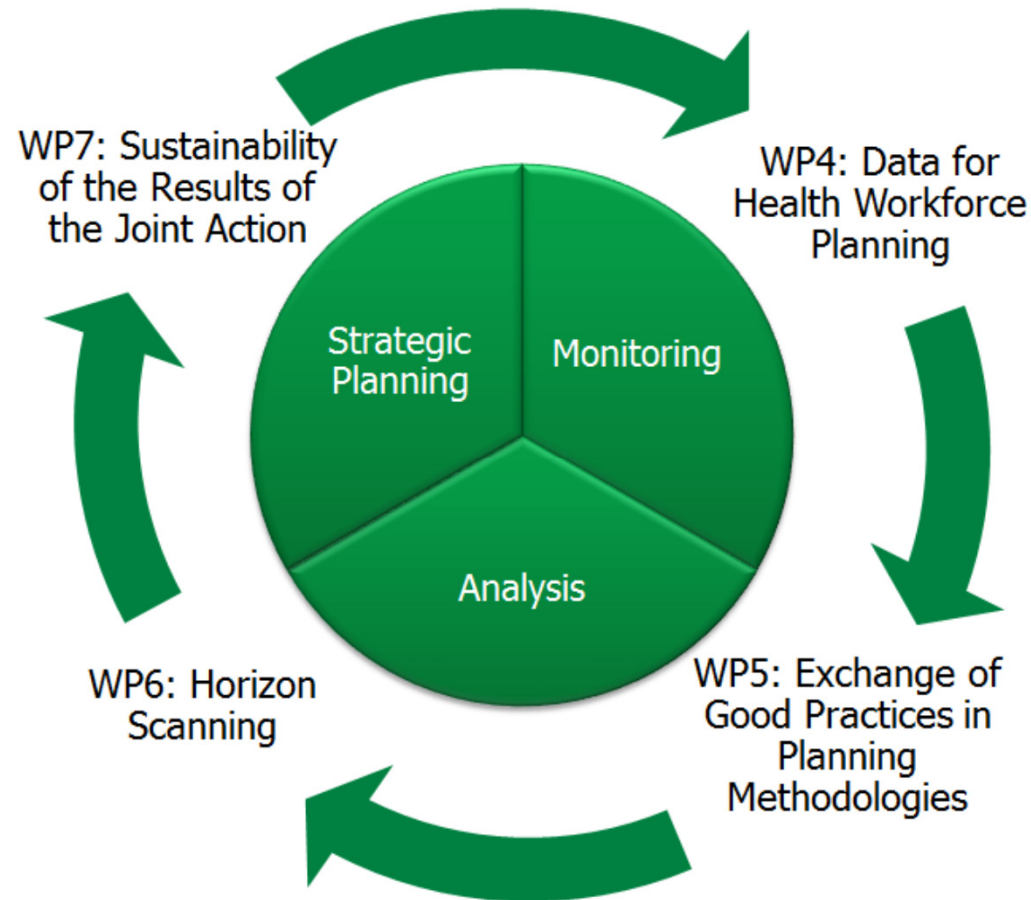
WP7: Sustainability of the Results of the Joint Action

WP4: Data for Health Workforce Planning

Strategic Planning

Monitoring

Analysis

WP6: Horizon Scanning

WP5: Exchange of Good Practices in Planning Methodologies